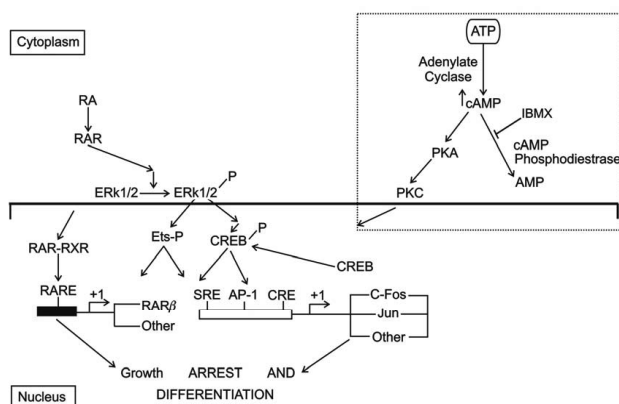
Cytoplasm

ATP

Adenylate Cyclase

cAMP

IBMX

cAMP Phosphodiestrase

PKA

AMP

PKC

RA

RAR

ERk1/2

ERk1/2 P

RAR-RXR

Ets-P

CREB P

CREB

RARE

+1

RAR$\beta$

Other

SRE

AP-1

CRE

+1

C-Fos

Jun

Other

Growth ARREST AND DIFFERENTIATION

Nucleus